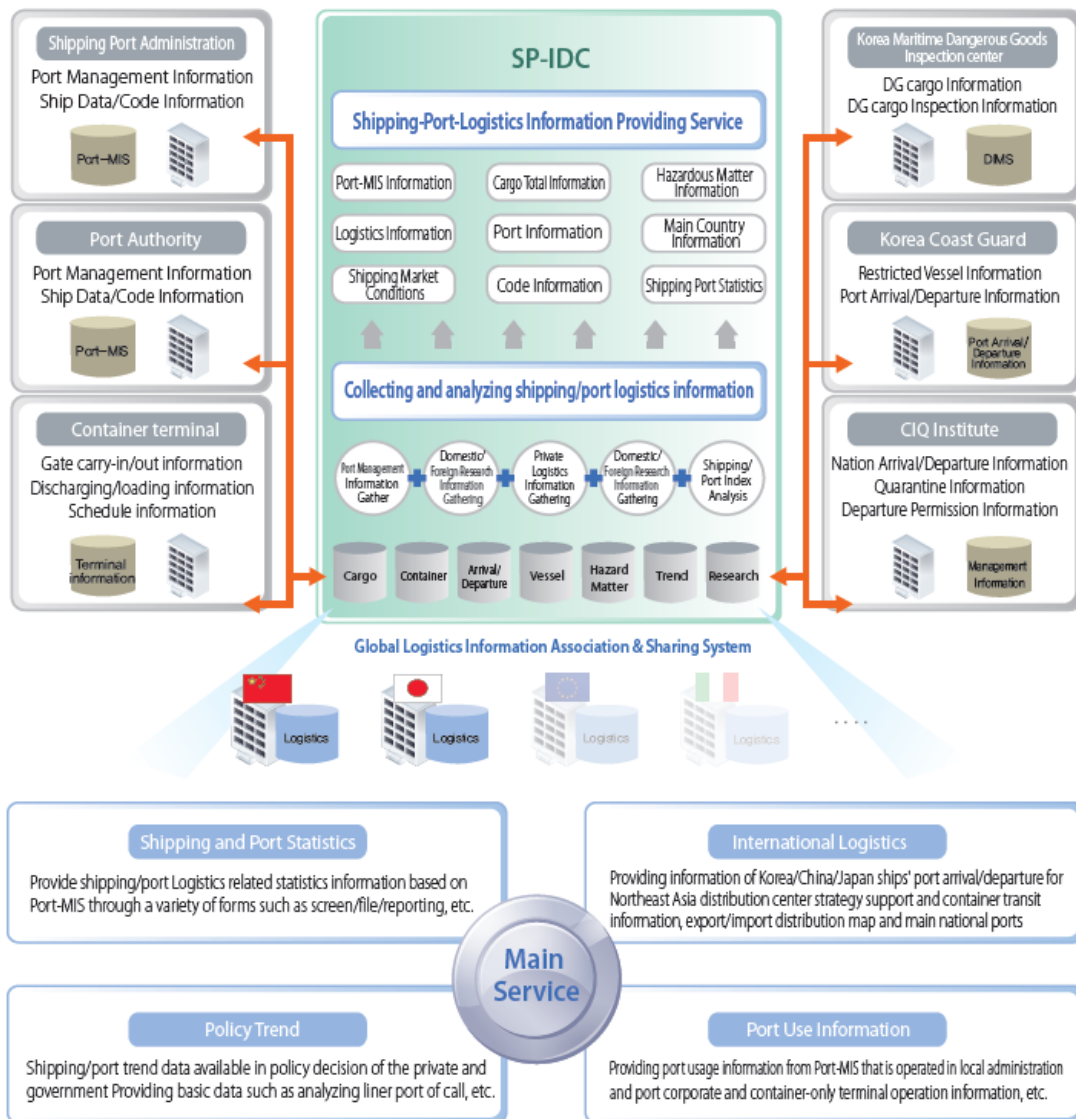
Shipping Port Administration
Port Management Information
Ship Data/Code Information
Port-MIS

Port Authority
Port Management Information
Ship Data/Code Information
Port-MIS

Container terminal
Gate carry-in/out information
Discharging/loading information
Schedule information
Terminal information

SP-IDC

Shipping-Port-Logistics Information Providing Service

Port-MIS Information
Cargo Total Information
Hazardous Matter Information
Logistics Information
Port Information
Main Country Information
Shipping Market Conditions
Code Information
Shipping Port Statistics

Collecting and analyzing shipping/port logistics information

Port Management Information Gather
Domestic/ Foreign Research Information Gathering
Private Logistics Information Gathering
Domestic/ Foreign Research Information Gathering
Shipping/ Port Index Analysis

Cargo
Container
Arrival/ Departure
Vessel
Hazard Matter
Trend
Research

Korea Maritime Dangerous Goods Inspection center
DG cargo Information
DG cargo Inspection Information
DIMS

Korea Coast Guard
Restricted Vessel Information
Port Arrival/Departure Information
Port Arrival/ Departure Information

CIQ Institute
Nation Arrival/Departure Information
Quarantine Information
Departure Permission Information
Management Information

Global Logistics Information Association & Sharing System

Logistics
Logistics
Logistics
Logistics
....

Shipping and Port Statistics
Provide shipping/port Logistics related statistics information based on Port-MIS through a variety of forms such as screen/file/reporting, etc.

International Logistics
Providing information of Korea/China/Japan ships' port arrival/departure for Northeast Asia distribution center strategy support and container transit information, export/import distribution map and main national ports

Main Service

Policy Trend
Shipping/port trend data available in policy decision of the private and government Providing basic data such as analyzing liner port of call, etc.

Port Use Information
Providing port usage information from Port-MIS that is operated in local administration and port corporate and container-only terminal operation information, etc.